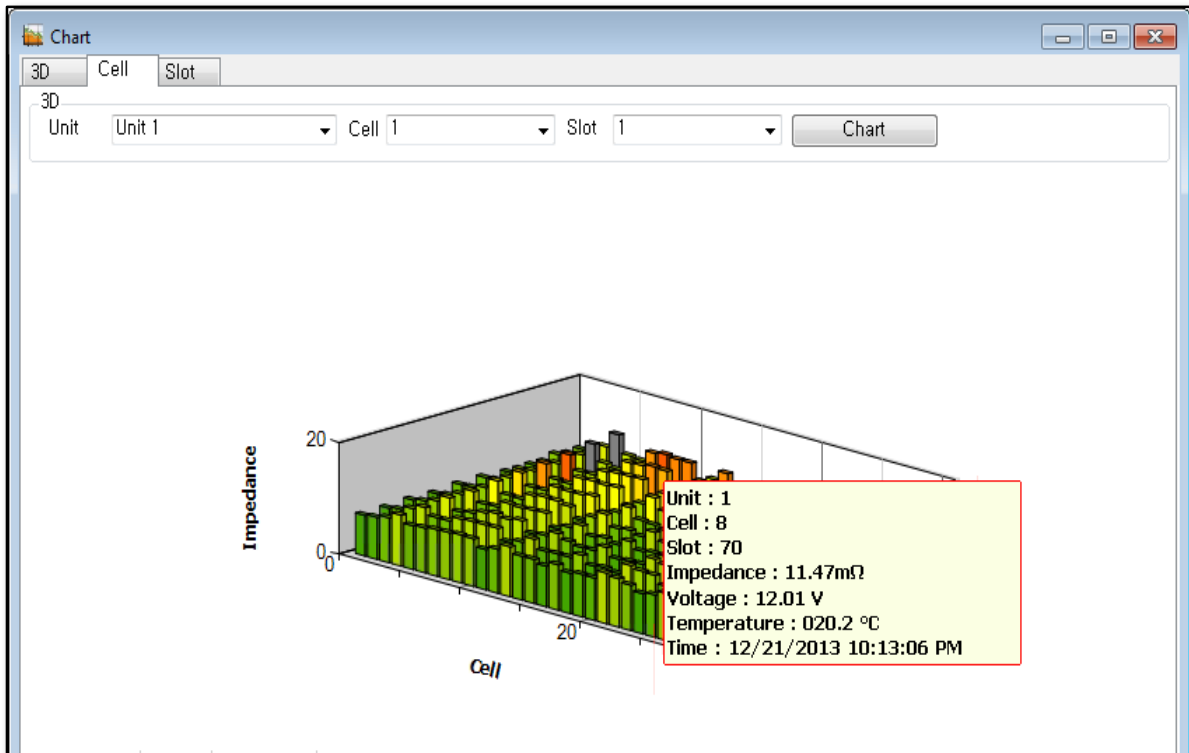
Chart

3D
Cell
Slot

3D
Unit
Unit 1
Cell
1
Slot
1
Chart

20
Impedance
0
0
20
Cell

Unit : 1
Cell : 8
Slot : 70
Impedance : 11.47mΩ
Voltage : 12.01 V
Temperature : 020.2 °C
Time : 12/21/2013 10:13:06 PM